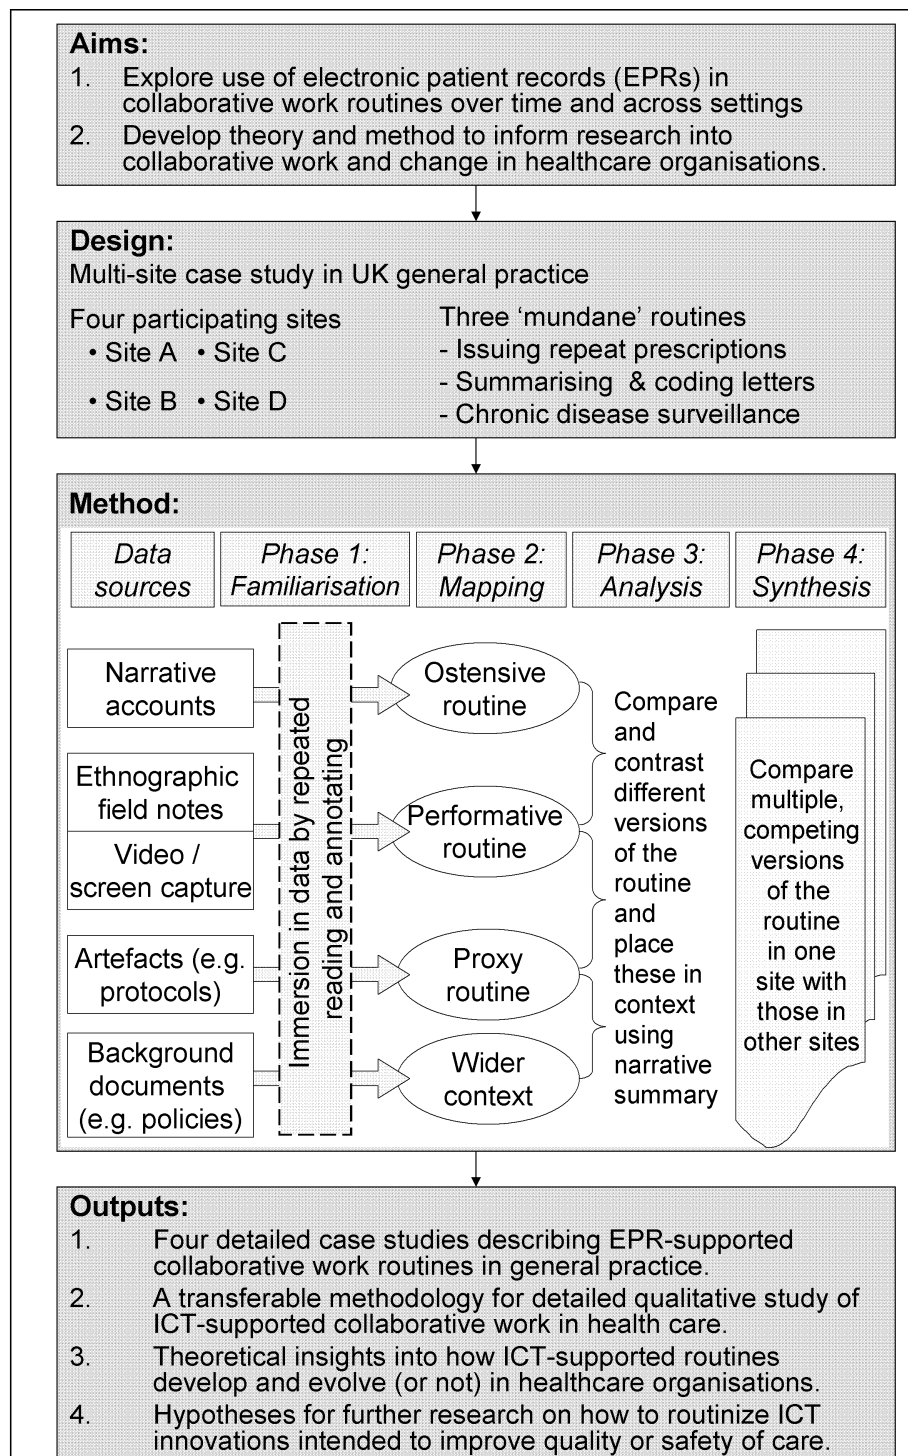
Aims:
1. Explore use of electronic patient records (EPRs) in collaborative work routines over time and across settings
2. Develop theory and method to inform research into collaborative work and change in healthcare organisations.

Design:
Multi-site case study in UK general practice

Four participating sites
• Site A • Site C
• Site B • Site D

Three 'mundane' routines
- Issuing repeat prescriptions
- Summarising & coding letters
- Chronic disease surveillance

Method:

Data sources

Phase 1: Familiarisation

Phase 2: Mapping

Phase 3: Analysis

Phase 4: Synthesis

Narrative accounts

Ethnographic field notes

Video / screen capture

Artefacts (e.g. protocols)

Background documents (e.g. policies)

Immersion in data by repeated reading and annotating

Ostensive routine

Performative routine

Proxy routine

Wider context

Compare and contrast different versions of the routine and place these in context using narrative summary

Compare multiple, competing versions of the routine in one site with those in other sites

Outputs:
1. Four detailed case studies describing EPR-supported collaborative work routines in general practice.
2. A transferable methodology for detailed qualitative study of ICT-supported collaborative work in health care.
3. Theoretical insights into how ICT-supported routines develop and evolve (or not) in healthcare organisations.
4. Hypotheses for further research on how to routinize ICT innovations intended to improve quality or safety of care.